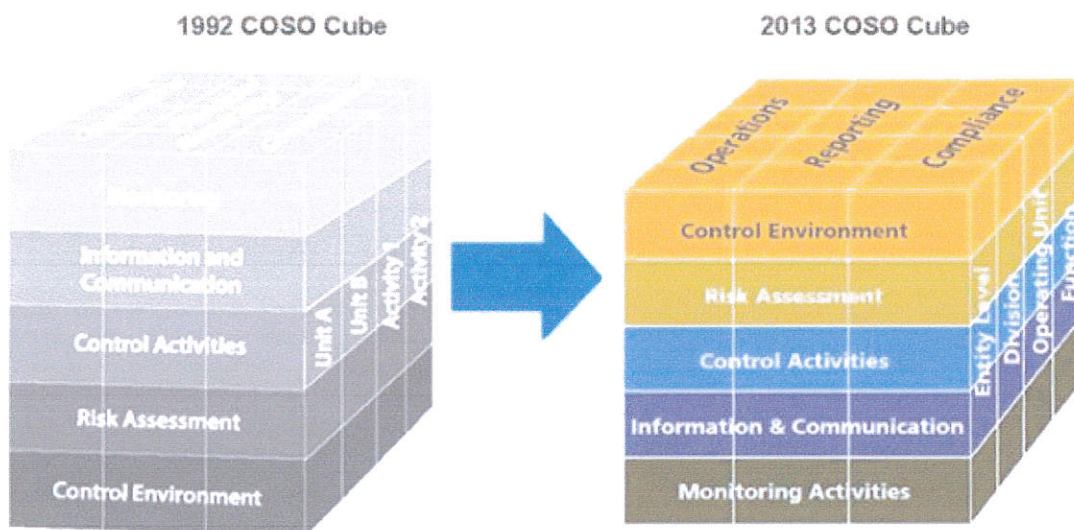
1992 COSO Cube

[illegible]

Information and Communication

Control Activities

Risk Assessment

Control Environment

Unit A

Unit B

Activity 1

Activity 2

2013 COSO Cube

Operations

Reporting

Compliance

Control Environment

Risk Assessment

Control Activities

Information & Communication

Monitoring Activities

Entity Level

Division

Operating Unit

Function